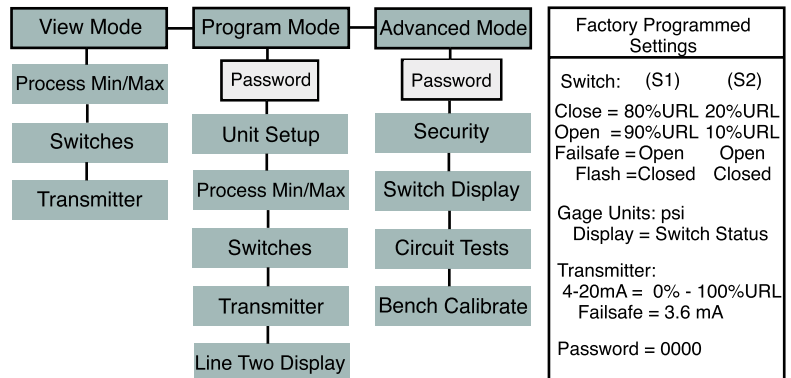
View Mode

Process Min/Max

Switches

Transmitter

Program Mode

Password

Unit Setup

Process Min/Max

Switches

Transmitter

Line Two Display

Advanced Mode

Password

Security

Switch Display

Circuit Tests

Bench Calibrate

Factory Programmed Settings

Switch: (S1) (S2)

Close = 80%URL 20%URL
Open = 90%URL 10%URL
Failsafe = Open Open
Flash = Closed Closed

Gage Units: psi
Display = Switch Status

Transmitter:
4-20mA = 0% - 100%URL
Failsafe = 3.6 mA

Password = 0000